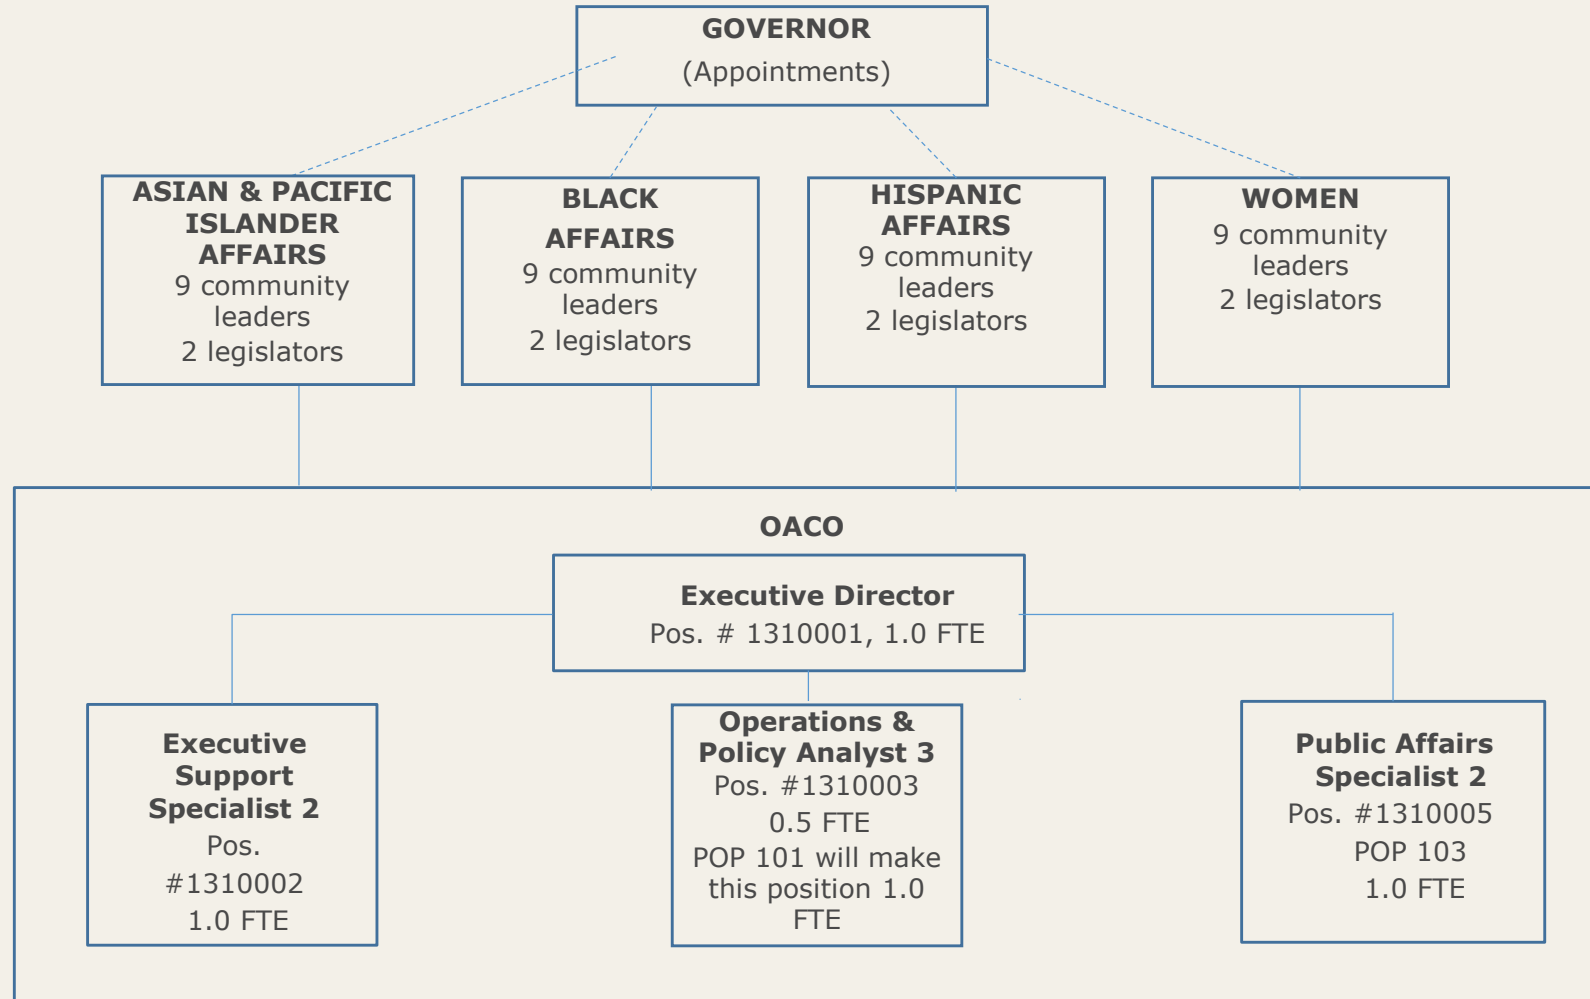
GOVERNOR
(Appointments)

ASIAN & PACIFIC ISLANDER AFFAIRS
9 community leaders
2 legislators

BLACK AFFAIRS
9 community leaders
2 legislators

HISPANIC AFFAIRS
9 community leaders
2 legislators

WOMEN
9 community leaders
2 legislators

OACO

Executive Director
Pos. # 1310001, 1.0 FTE

Executive Support Specialist 2
Pos. #1310002
1.0 FTE

Operations & Policy Analyst 3
Pos. #1310003
0.5 FTE
POP 101 will make this position 1.0 FTE

Public Affairs Specialist 2
Pos. #1310005
POP 103
1.0 FTE